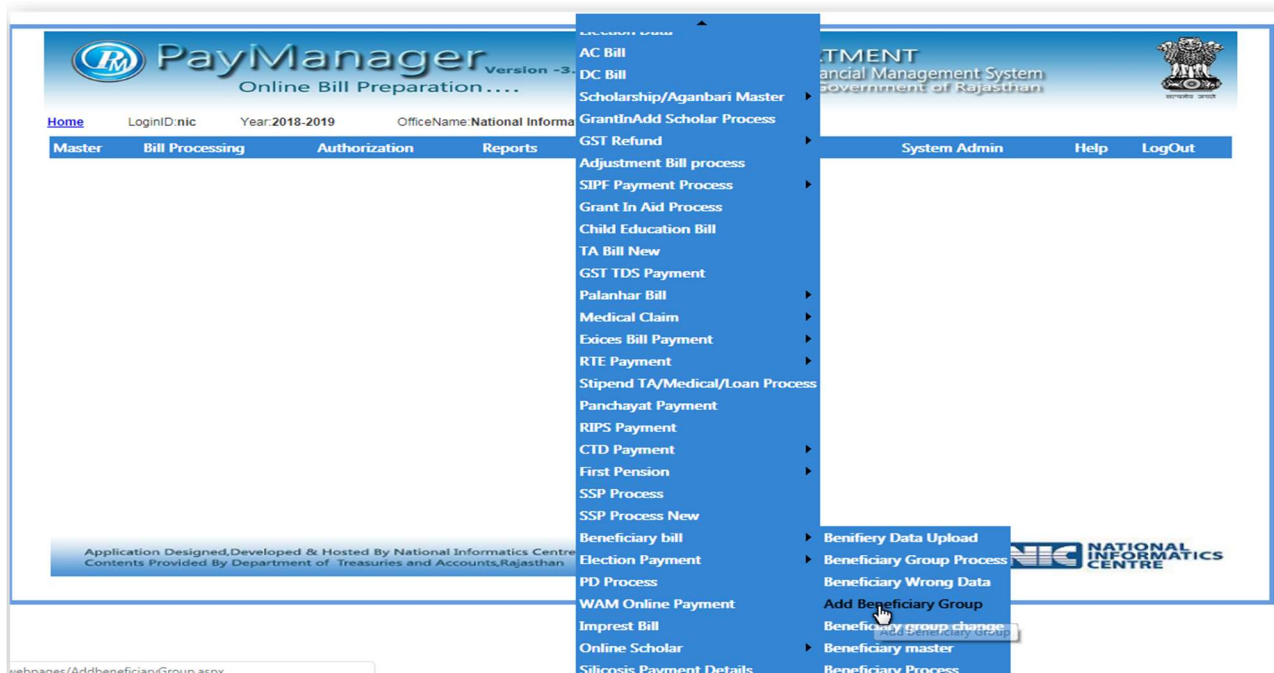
PayManager Version -3.

Online Bill Preparation....

TMENT
ancial Management System
Government of Rajasthan

सत्यमेव जयते

Home LoginID:nic Year:2018-2019 OfficeName:National Informa

Master Bill Processing Authorization Reports System Admin Help LogOut

Election Data
AC Bill
DC Bill
Scholarship/Aganbari Master
GrantInAdd Scholar Process
GST Refund
Adjustment Bill process
SIPF Payment Process
Grant In Aid Process
Child Education Bill
TA Bill New
GST TDS Payment
Palanhar Bill
Medical Claim
Exices Bill Payment
RTE Payment
Stipend TA/Medical/Loan Process
Panchayat Payment
RIPS Payment
CTD Payment
First Pension
SSP Process
SSP Process New
Beneficiary bill
Election Payment
PD Process
WAM Online Payment
Imprest Bill
Online Scholar
Silicosis Payment Details

Benifiery Data Upload
Beneficiary Group Process
Beneficiary Wrong Data
Add Beneficiary Group
Beneficiary group change
Add Beneficiary Group
Beneficiary master
Beneficiary Process

Application Designed,Developed & Hosted By National Informatics Centre
Contents Provided By Department of Treasuries and Accounts,Rajasthan

NIC NATIONAL INFORMATICS CENTRE

webpages/AddbeneficiaryGroup.aspx